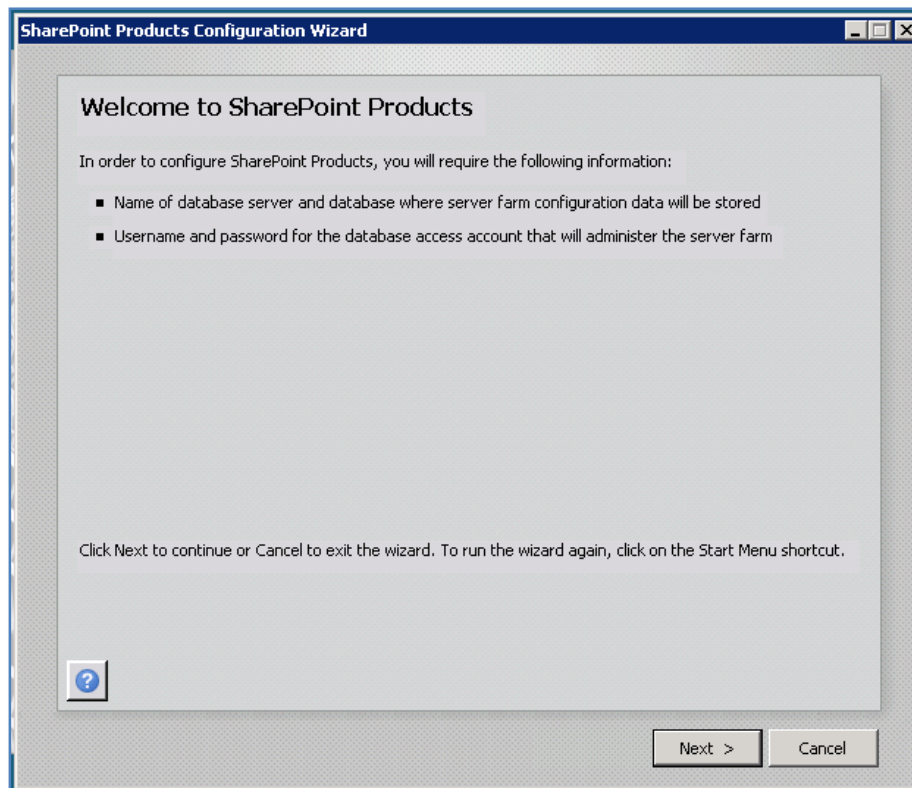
SharePoint Products Configuration Wizard

Welcome to SharePoint Products

In order to configure SharePoint Products, you will require the following information:

- Name of database server and database where server farm configuration data will be stored
- Username and password for the database access account that will administer the server farm

Click Next to continue or Cancel to exit the wizard. To run the wizard again, click on the Start Menu shortcut.

Next >

Cancel